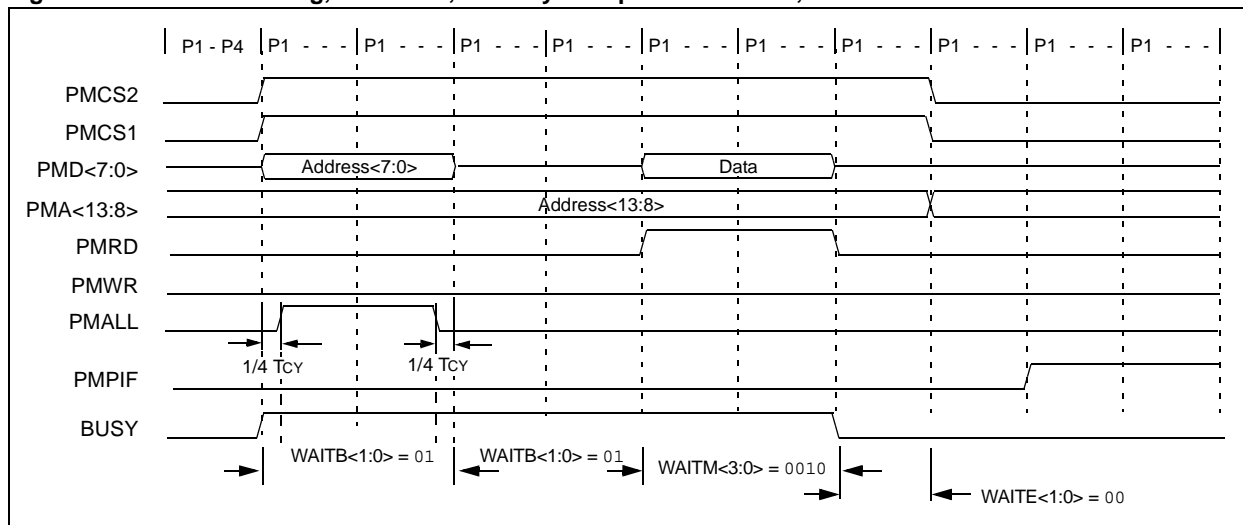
P1 - P4 | P1 - - - | P1 - - - | P1 - - - | P1 - - - | P1 - - - | P1 - - - | P1 - - - | P1 - - - | P1 - - - | P1 - - -

PMCS2
PMCS1
PMD<7:0>
Address<7:0>
Data
PMA<13:8>
Address<13:8>
PMRD
PMWR
PMALL
1/4 TCY
1/4 TCY
PMPIF
BUSY
WAITB<1:0> = 01
WAITB<1:0> = 01
WAITM<3:0> = 0010
WAITE<1:0> = 00